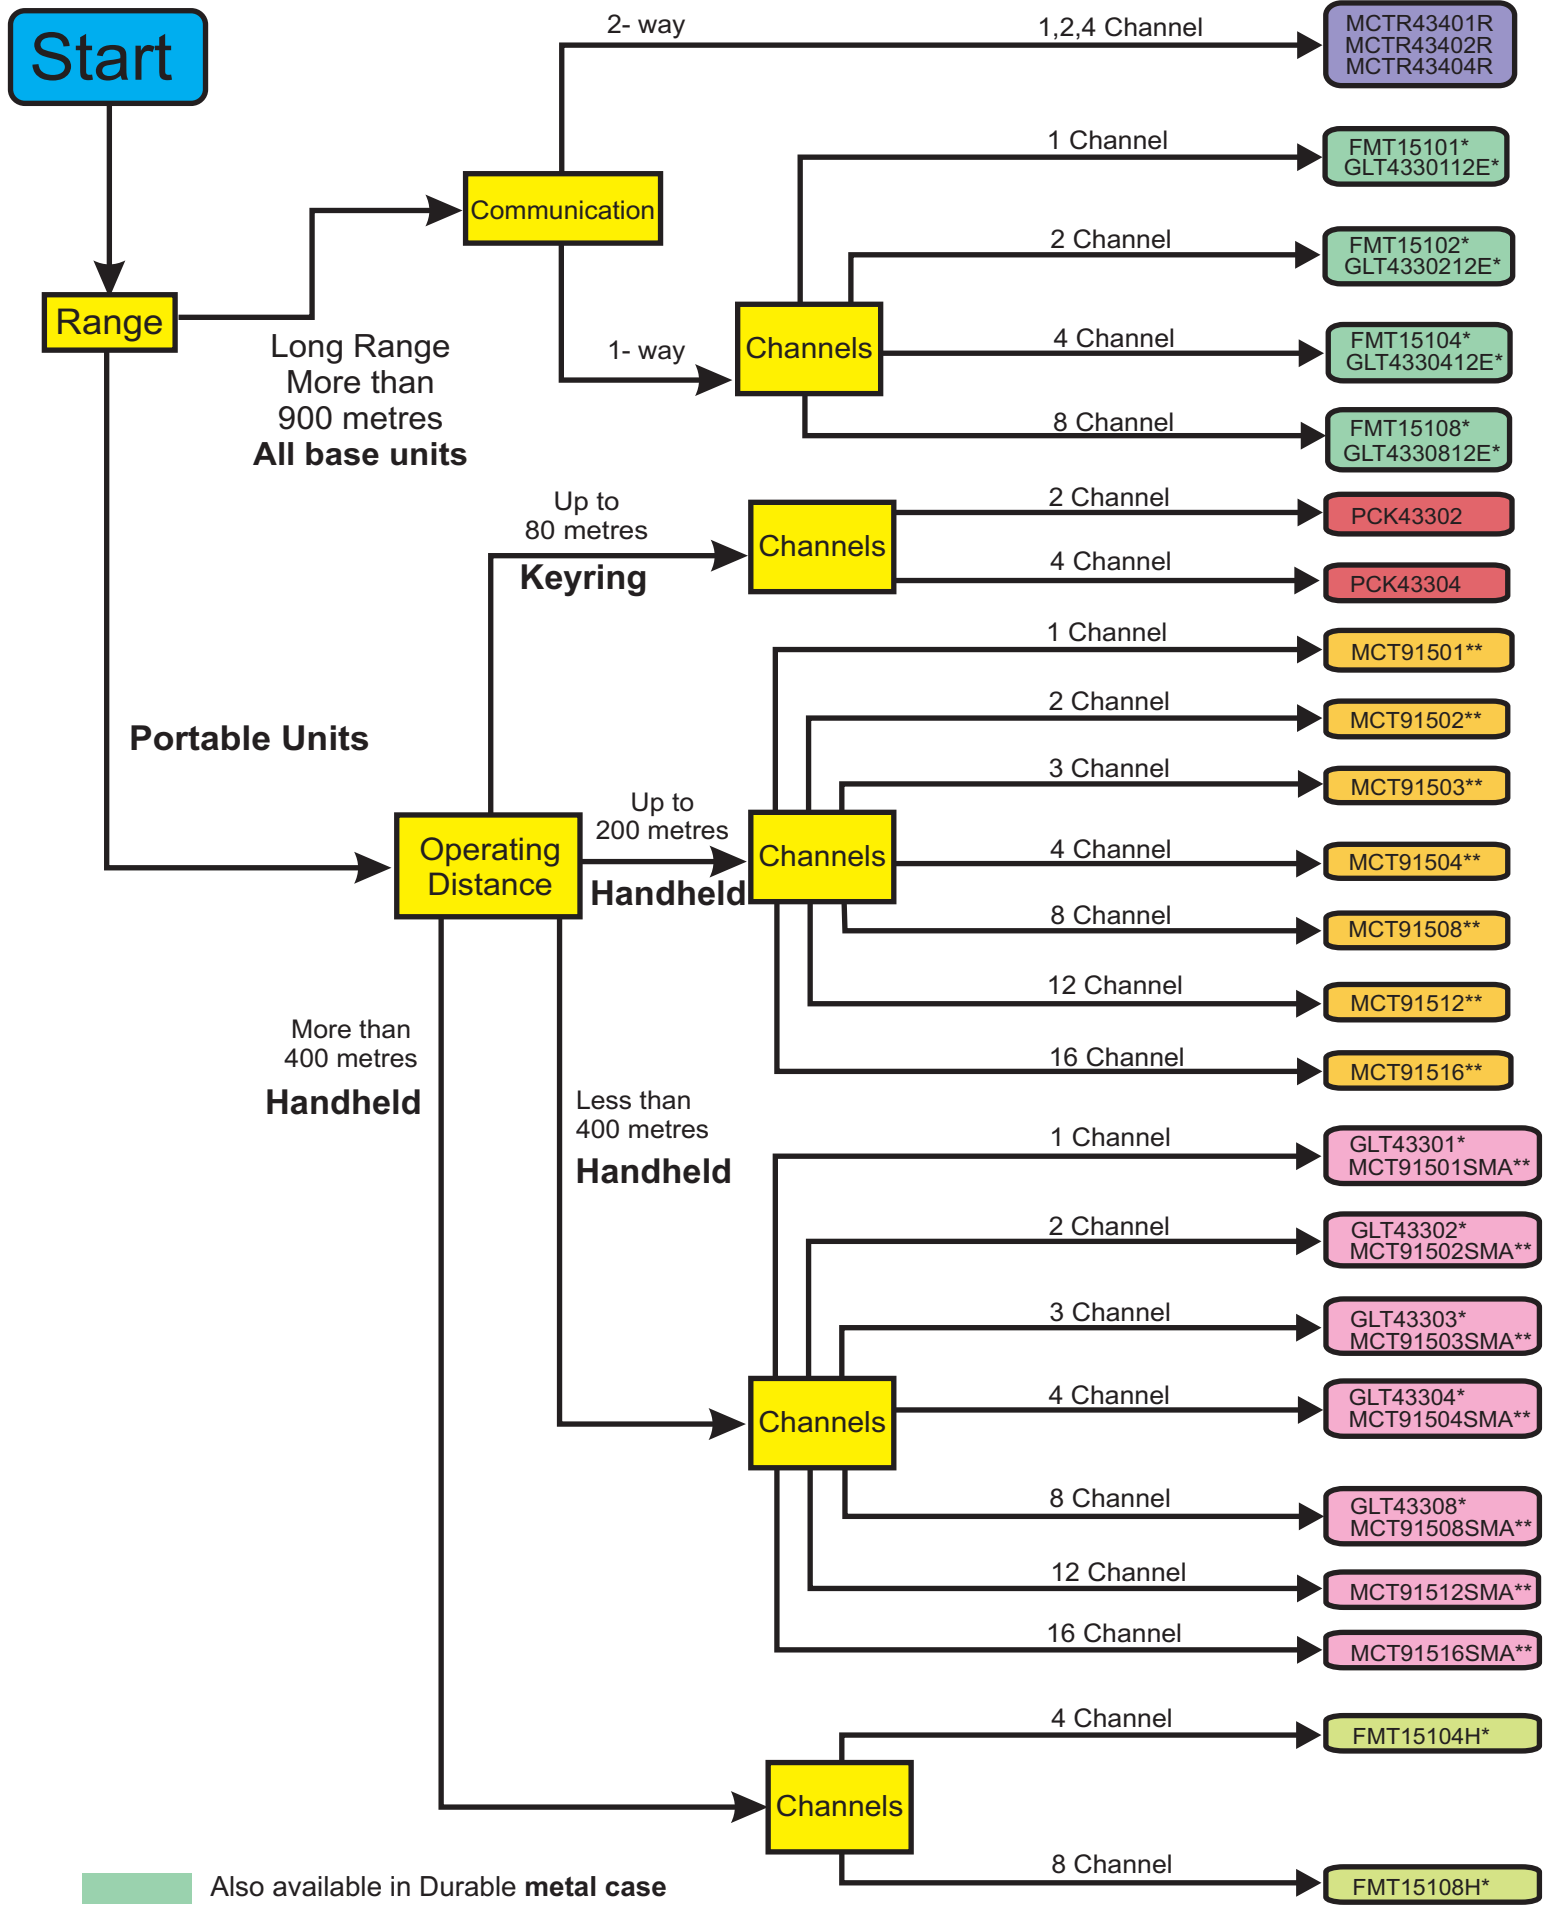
Start

Range

Communication

2- way

1,2,4 Channel

MCTR43401R
MCTR43402R
MCTR43404R

1- way

Channels

1 Channel

FMT15101*
GLT4330112E*

2 Channel

FMT15102*
GLT4330212E*

4 Channel

FMT15104*
GLT4330412E*

8 Channel

FMT15108*
GLT4330812E*

Long Range
More than
900 metres
**All base units**

Up to
80 metres
**Keyring**

Channels

2 Channel

PCK43302

4 Channel

PCK43304

**Portable Units**

Operating Distance

Up to
200 metres
**Handheld**

Channels

1 Channel

MCT91501**

2 Channel

MCT91502**

3 Channel

MCT91503**

4 Channel

MCT91504**

8 Channel

MCT91508**

12 Channel

MCT91512**

16 Channel

MCT91516**

More than
400 metres
**Handheld**

Less than
400 metres
**Handheld**

Channels

1 Channel

GLT43301*
MCT91501SMA**

2 Channel

GLT43302*
MCT91502SMA**

3 Channel

GLT43303*
MCT91503SMA**

4 Channel

GLT43304*
MCT91504SMA**

8 Channel

GLT43308*
MCT91508SMA**

12 Channel

MCT91512SMA**

16 Channel

MCT91516SMA**

Channels

4 Channel

FMT15104H*

8 Channel

FMT15108H*

Also available in Durable **metal case**